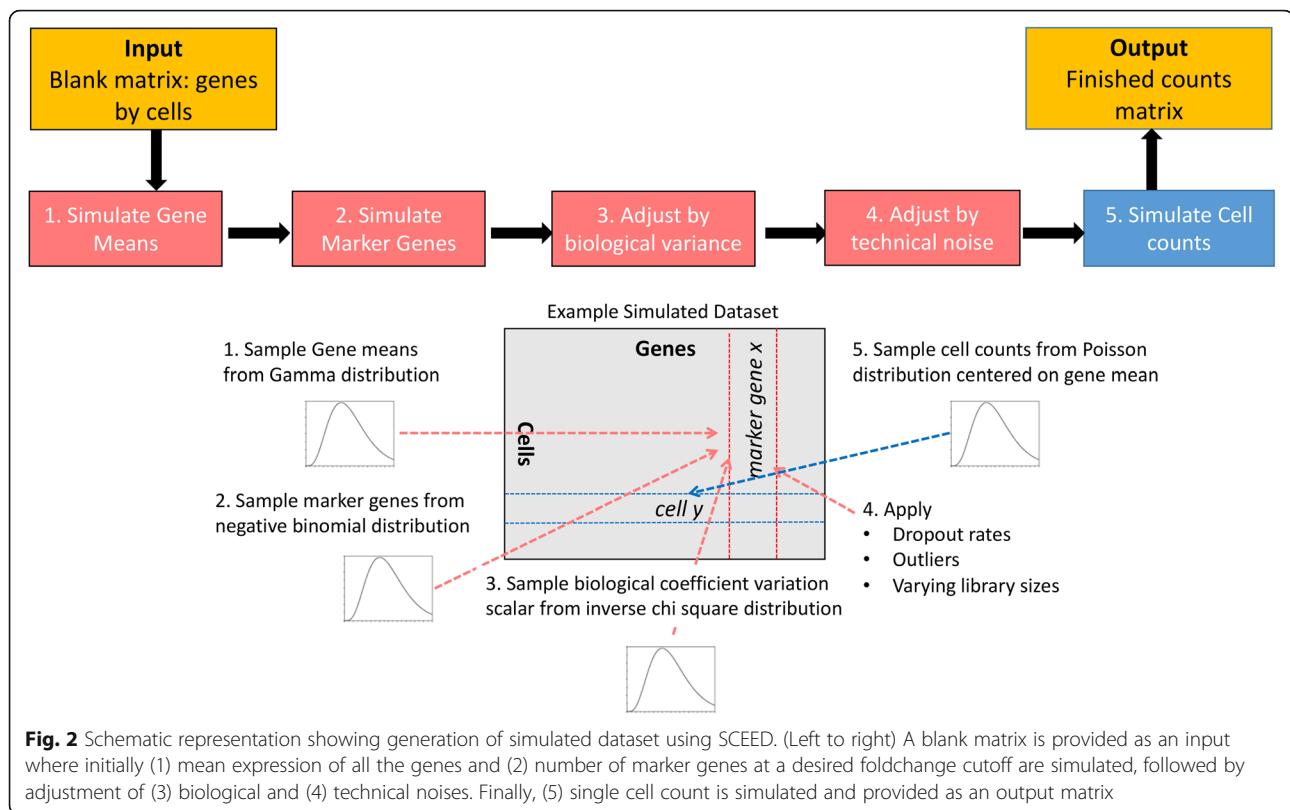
Input
Blank matrix: genes by cells

Output
Finished counts matrix

1. Simulate Gene Means

2. Simulate Marker Genes

3. Adjust by biological variance

4. Adjust by technical noise

5. Simulate Cell counts

Example Simulated Dataset

Genes

Cells

marker gene x

cell y

1. Sample Gene means from Gamma distribution

2. Sample marker genes from negative binomial distribution

3. Sample biological coefficient variation scalar from inverse chi square distribution

4. Apply
• Dropout rates
• Outliers
• Varying library sizes

5. Sample cell counts from Poisson distribution centered on gene mean

**Fig. 2** Schematic representation showing generation of simulated dataset using SCEED. (Left to right) A blank matrix is provided as an input where initially (1) mean expression of all the genes and (2) number of marker genes at a desired foldchange cutoff are simulated, followed by adjustment of (3) biological and (4) technical noises. Finally, (5) single cell count is simulated and provided as an output matrix